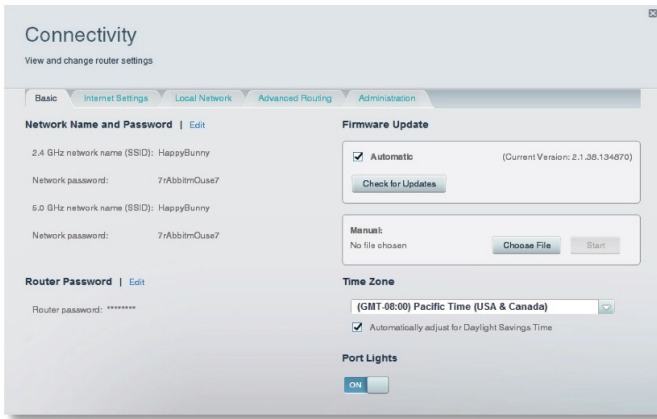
Connectivity
View and change router settings

Basic | Internet Settings | Local Network | Advanced Routing | Administration

Network Name and Password | Edit

2.4 GHz network name (SSID): HappyBunny

Network password: 7rAbbitmOuse7

5.0 GHz network name (SSID): HappyBunny

Network password: 7rAbbitmOuse7

Router Password | Edit

Router password: ********

Firmware Update

Automatic (Current Version: 2.1.38.134870)

Check for Updates

Manual:
No file chosen

Choose File

Start

Time Zone

(GMT-08:00) Pacific Time (USA & Canada)

Automatically adjust for Daylight Savings Time

Port Lights

ON